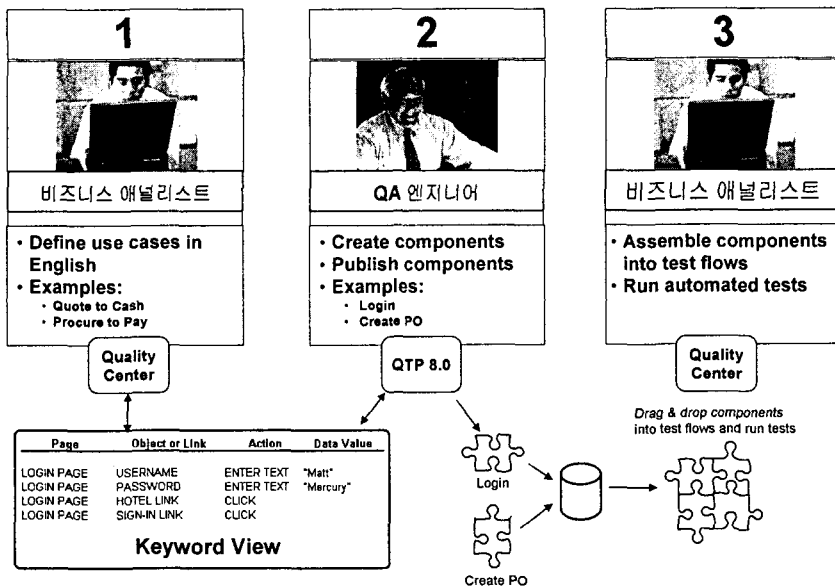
1

비즈니스 애널리스트

• Define use cases in English
• Examples:
• Quote to Cash
• Procure to Pay

Quality Center

2

QA 엔지니어

• Create components
• Publish components
• Examples:
• Login
• Create PO

QTP 8.0

3

비즈니스 애널리스트

• Assemble components into test flows
• Run automated tests

Quality Center

| Page | Object or Link | Action | Data Value |
|---|---|---|---|
| LOGIN PAGE | USERNAME | ENTER TEXT | "Matt" |
| LOGIN PAGE | PASSWORD | ENTER TEXT | "Mercury" |
| LOGIN PAGE | HOTEL LINK | CLICK | |
| LOGIN PAGE | SIGN-IN LINK | CLICK | |

Keyword View

Login

Create PO

Drag & drop components into test flows and run tests